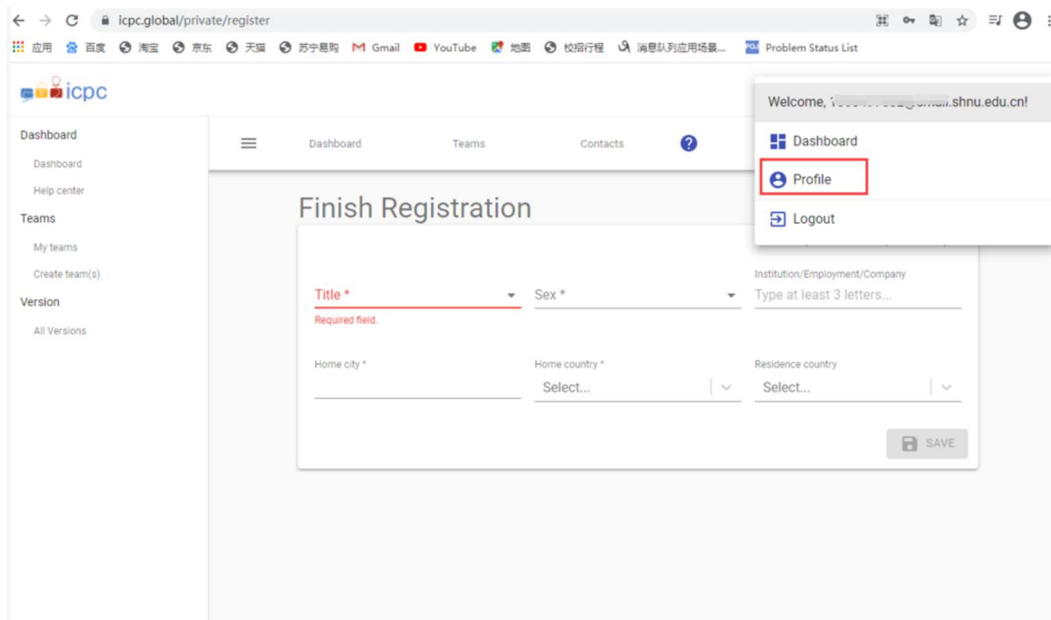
icpc.global/private/register

应用 百度 淘宝 京东 天猫 苏宁易购 Gmail YouTube 地图 校招行程 消息队列应用场景... Problem Status List

icpc

Dashboard
Dashboard
Help center
Teams
My teams
Create team(s)
Version
All Versions

Dashboard Teams Contacts ?

Welcome, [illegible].shnu.edu.cn!
Dashboard
Profile
Logout

Finish Registration

Title *
Required field.
Sex *
Institution/Employment/Company
Type at least 3 letters...
Home city *
Home country *
Select...
Residence country
Select...
SAVE